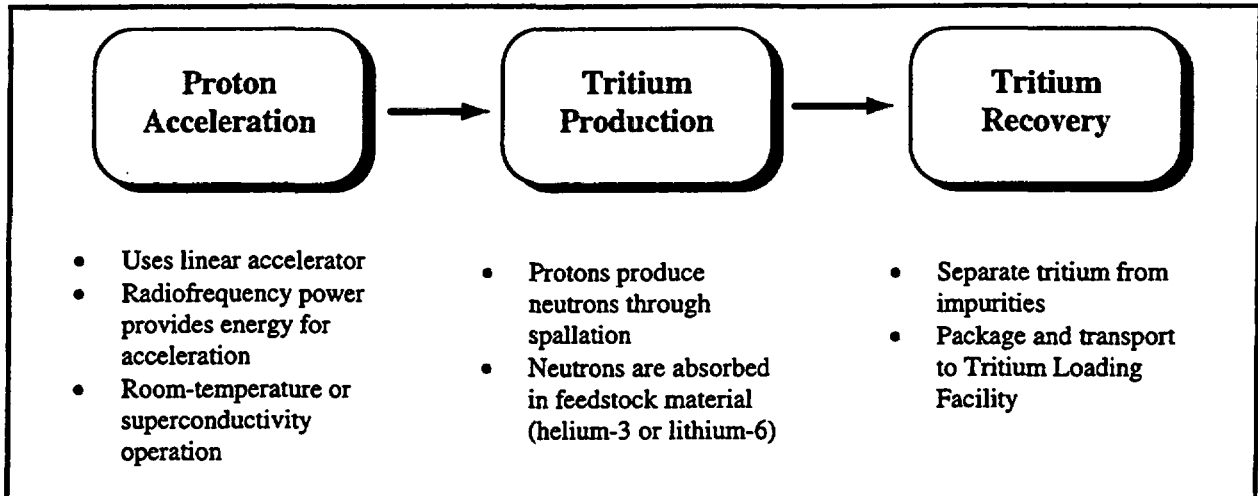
Proton Acceleration

Tritium Production

Tritium Recovery

- Uses linear accelerator
- Radiofrequency power provides energy for acceleration
- Room-temperature or superconductivity operation

- Protons produce neutrons through spallation
- Neutrons are absorbed in feedstock material (helium-3 or lithium-6)

- Separate tritium from impurities
- Package and transport to Tritium Loading Facility